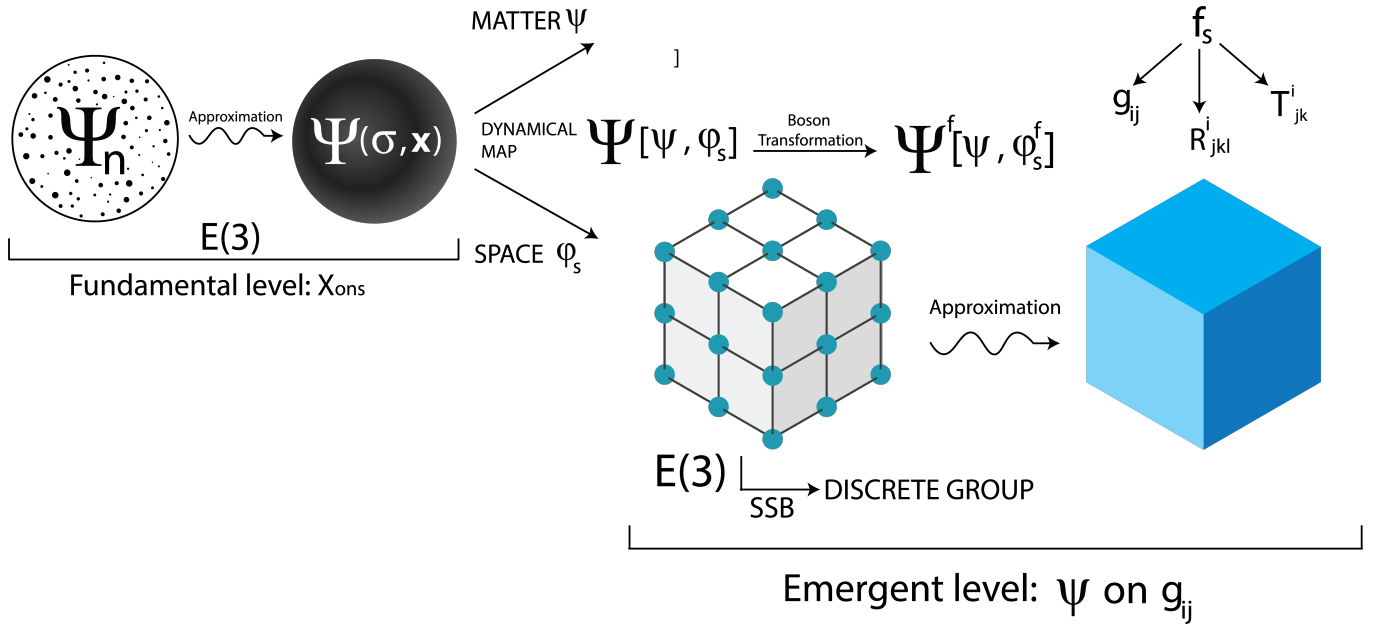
MATTER $\psi$

]

$f_s$

$g_{ij}$ $R^i_{jkl}$ $T^i_{jk}$

$\Psi_n$ Approximation $\Psi(\sigma, \mathbf{x})$

DYNAMICAL MAP $\Psi[\psi, \varphi_s]$ Boson Transformation $\Psi^f[\psi, \varphi^f_s]$

E(3)

Fundamental level: Xons

SPACE $\varphi_s$

Approximation

E(3) SSB DISCRETE GROUP

Emergent level: $\psi$ on $g_{ij}$